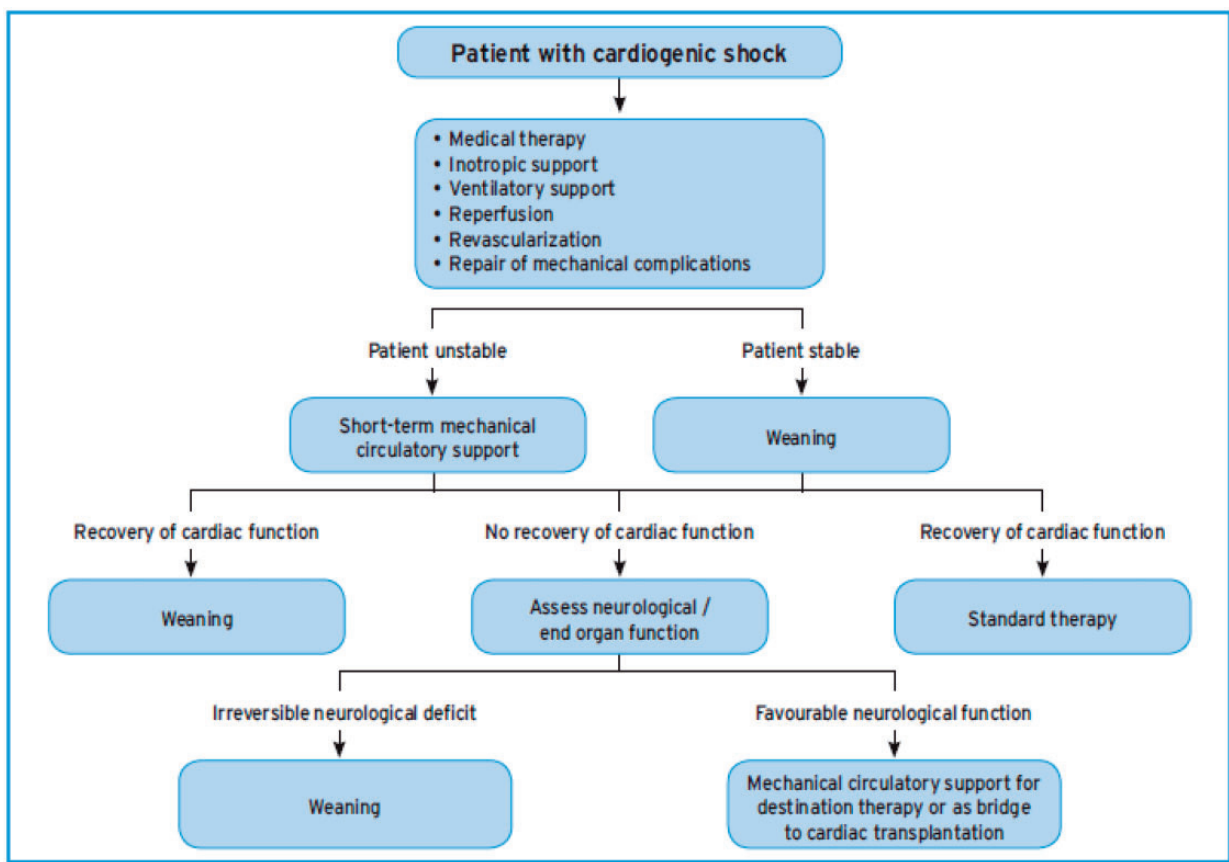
Patient with cardiogenic shock

• Medical therapy
• Inotropic support
• Ventilatory support
• Reperfusion
• Revascularization
• Repair of mechanical complications

Patient unstable

Patient stable

Short-term mechanical circulatory support

Weaning

Recovery of cardiac function

No recovery of cardiac function

Recovery of cardiac function

Weaning

Assess neurological / end organ function

Standard therapy

Irreversible neurological deficit

Favourable neurological function

Weaning

Mechanical circulatory support for destination therapy or as bridge to cardiac transplantation